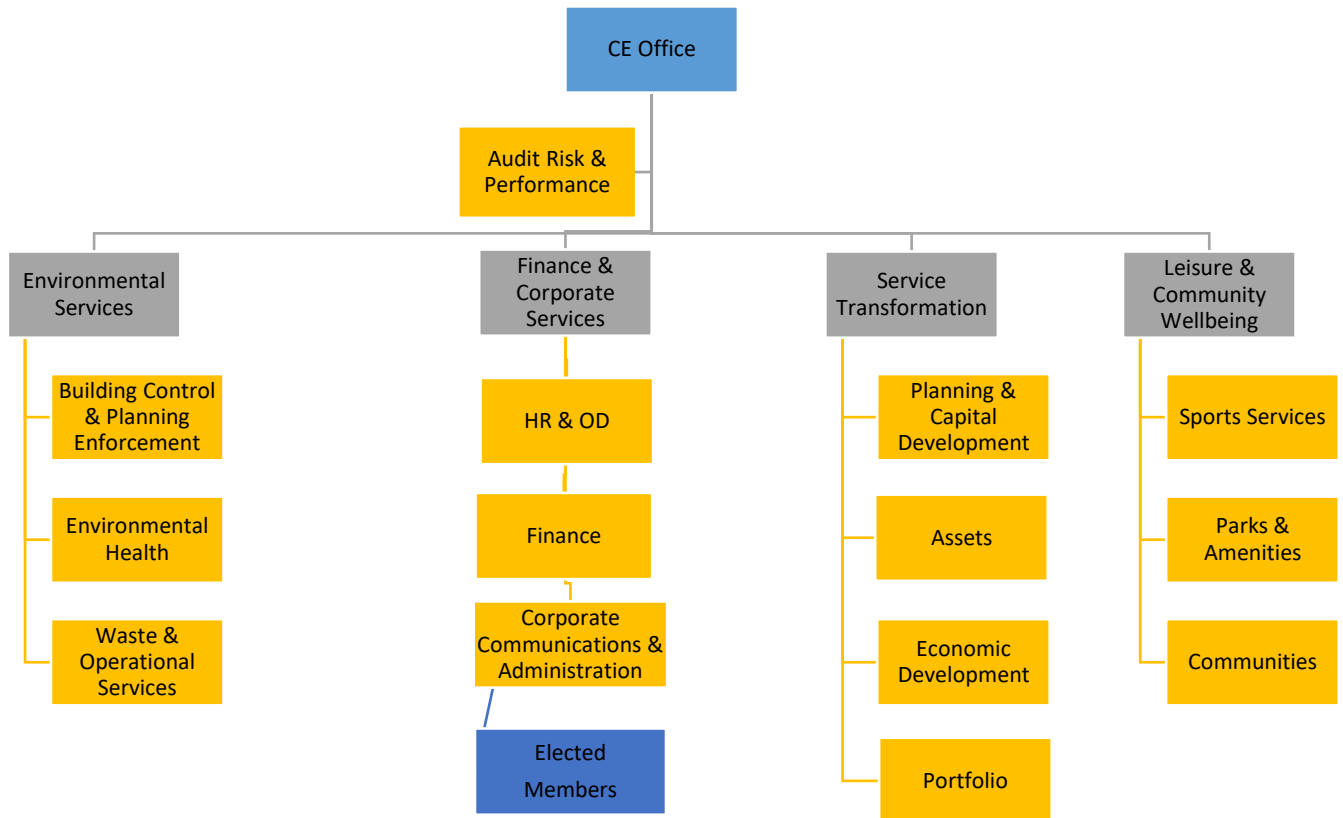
CE Office

Audit Risk & Performance

Environmental Services

Building Control & Planning Enforcement

Environmental Health

Waste & Operational Services

Finance & Corporate Services

HR & OD

Finance

Corporate Communications & Administration

Elected Members

Service Transformation

Planning & Capital Development

Assets

Economic Development

Portfolio

Leisure & Community Wellbeing

Sports Services

Parks & Amenities

Communities